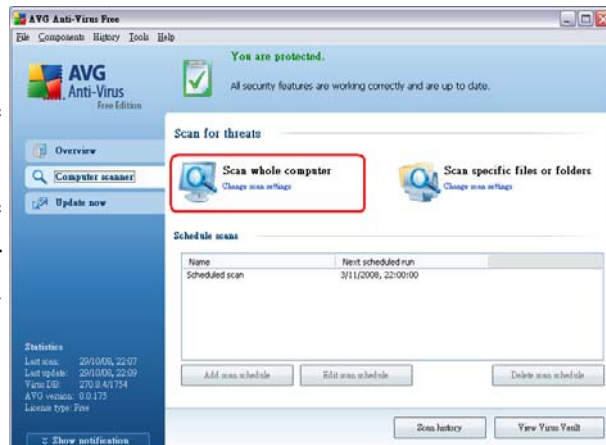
AVG Anti-Virus Free

File Components History Tools Help

AVG Anti-Virus Free Edition

You are protected.

All security features are working correctly and are up to date.

Overview

Computer scanner

Update now

Scan for threats

Scan whole computer
Change scan settings

Scan specific files or folders
Change scan settings

Schedule scans

| Name | Next scheduled run |
|---|---|
| Scheduled scan | 3/11/2008, 22:00:00 |

Add scan schedule

Edit scan schedule

Delete scan schedule

Statistics
Last scan: 29/10/08, 22:07
Last update: 29/10/08, 22:09
Virus DB: 270.8.4/1754
AVG version: 8.0.175
License type: Free

Show notification

Scan history

View Virus Vault